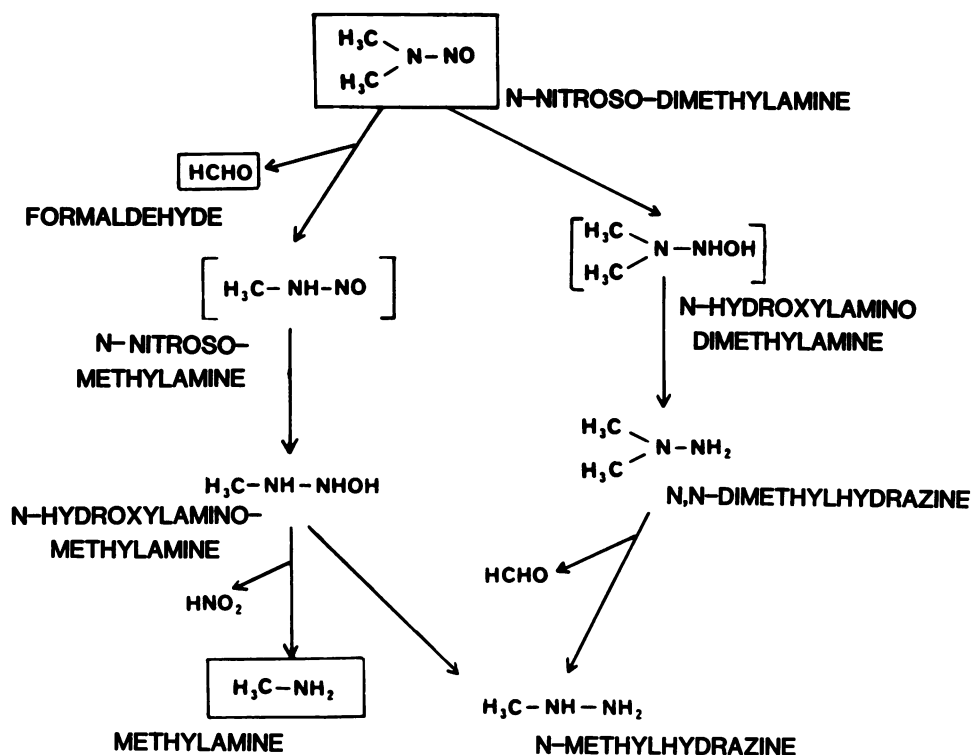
$H_3C$ N–NO $H_3C$

N–NITROSO–DIMETHYLAMINE

HCHO

FORMALDEHYDE

[ $H_3C$–NH–NO ]

N–NITROSO–METHYLAMINE

[ $H_3C$ N–NHOH $H_3C$ ]

N–HYDROXYLAMINO DIMETHYLAMINE

$H_3C$ N–$NH_2$ $H_3C$

N,N–DIMETHYLHYDRAZINE

$H_3C$–NH–NHOH

N–HYDROXYLAMINO–METHYLAMINE

HCHO

$HNO_2$

$H_3C$–$NH_2$

METHYLAMINE

$H_3C$–NH–$NH_2$

N–METHYLHYDRAZINE